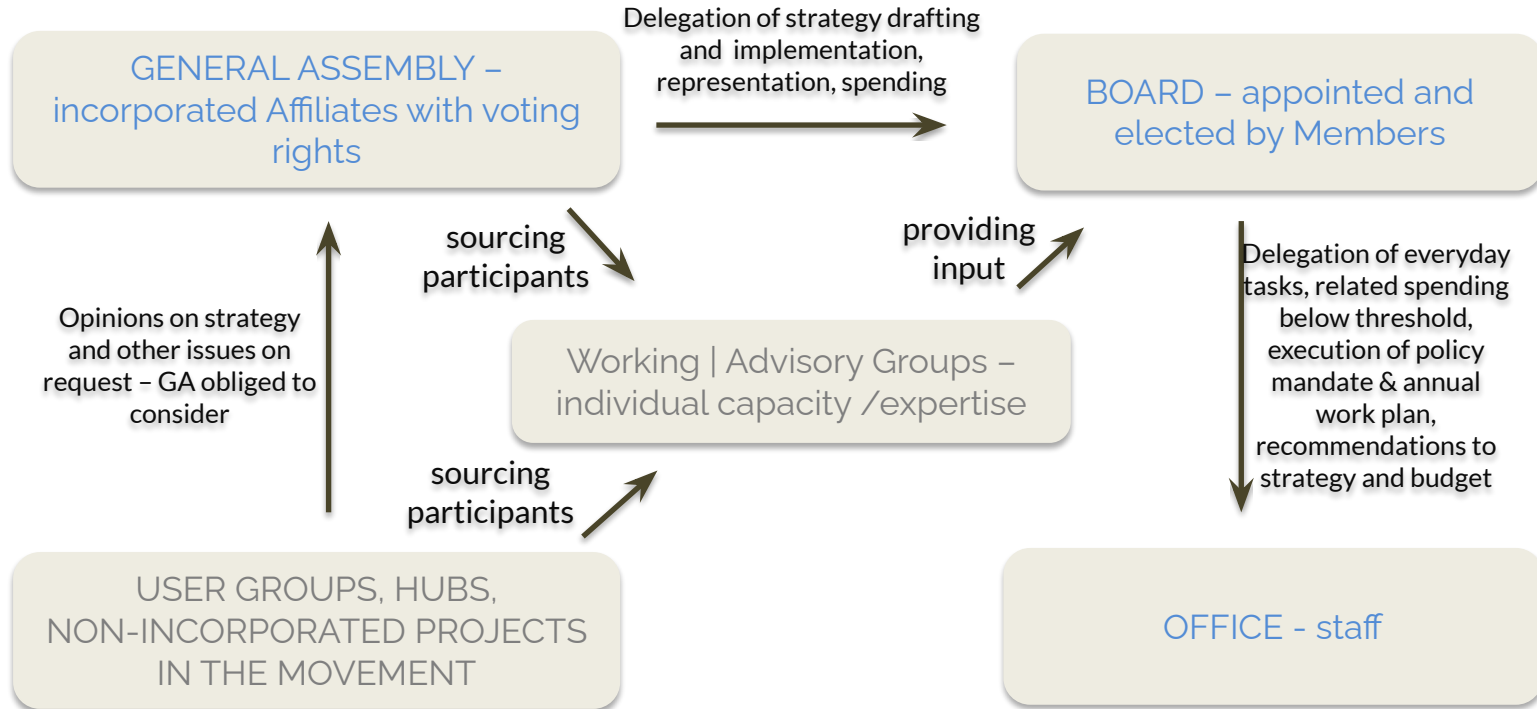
GENERAL ASSEMBLY – incorporated Affiliates with voting rights

Delegation of strategy drafting and implementation, representation, spending

BOARD – appointed and elected by Members

sourcing participants

providing input

Opinions on strategy and other issues on request – GA obliged to consider

Working | Advisory Groups – individual capacity /expertise

Delegation of everyday tasks, related spending below threshold, execution of policy mandate & annual work plan, recommendations to strategy and budget

sourcing participants

USER GROUPS, HUBS, NON-INCORPORATED PROJECTS IN THE MOVEMENT

OFFICE - staff